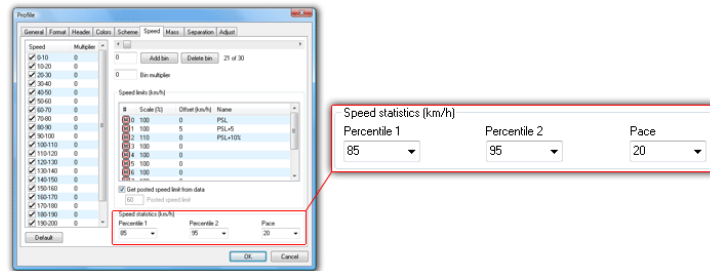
Profile

General | Format | Header | Colors | Scheme | Speed | Mass | Separation | Adjust

| Speed | Multiplier |
|---|---|
| 0-10 | |
| 10-20 | |
| 20-30 | |
| 30-40 | |
| 40-50 | |
| 50-60 | |
| 60-70 | |
| 70-80 | |
| 80-90 | |
| 90-100 | |
| 100-110 | |
| 110-120 | |
| 120-130 | |
| 130-140 | |
| 140-150 | |
| 150-160 | |
| 160-170 | |
| 170-180 | |
| 180-190 | |
| 190-200 | |

Default

0 Add bin Delete bin 21 of 30

0 Bin multiplier

Speed limits (km/h)

| # | Scale (%) | Offset (km/h) | Name |
|---|---|---|---|
| 0 | 100 | 0 | PSL |
| 1 | 100 | 5 | PSL+5 |
| 2 | 110 | 0 | PSL+10% |
| 3 | 100 | 0 | |
| 4 | 100 | 0 | |
| 5 | 100 | 0 | |
| 6 | 100 | 0 | |
| 7 | 100 | 0 | |

Get posted speed limit from data

60 Posted speed limit

Speed statistics (km/h)
Percentile 1 85
Percentile 2 95
Pace 20

OK Cancel

Speed statistics (km/h)
Percentile 1 85
Percentile 2 95
Pace 20